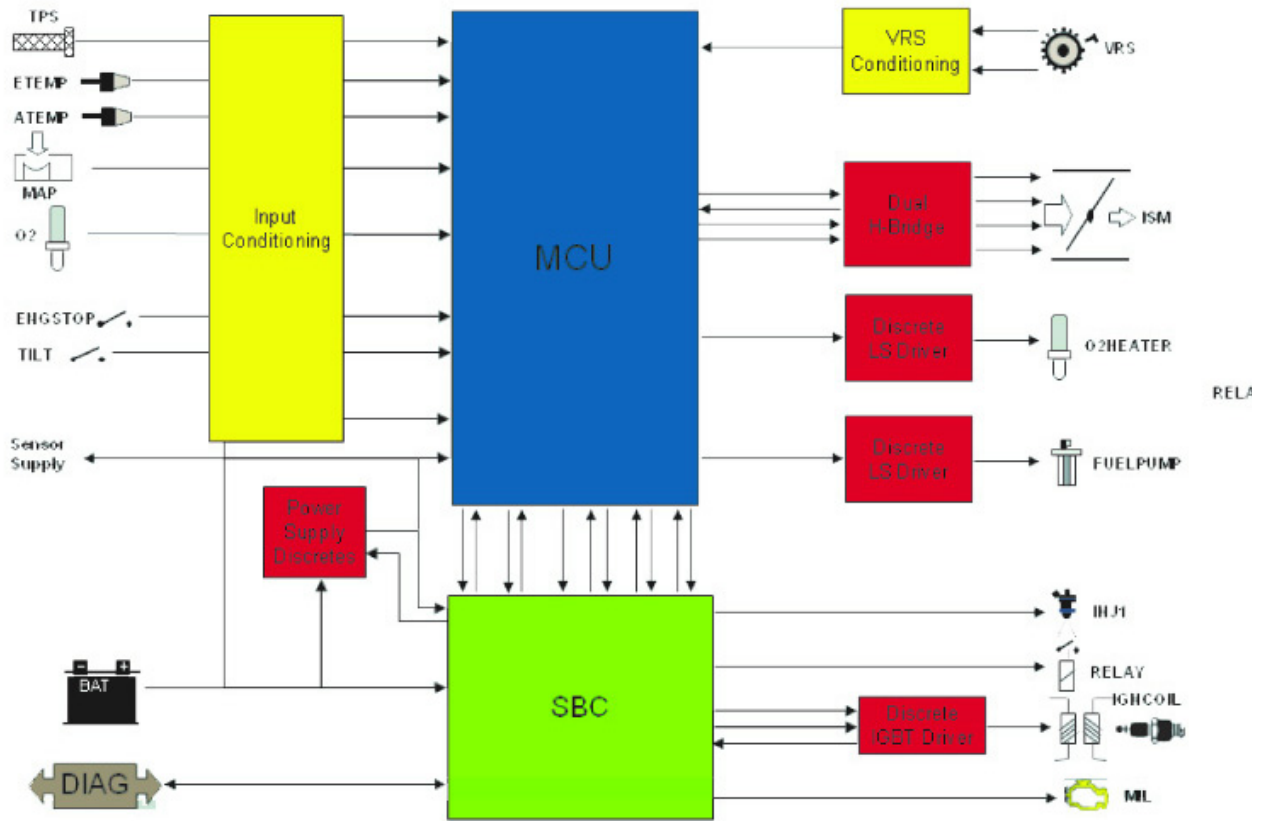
TPS
ETEMP
ATEMP
MAP
O2
ENGSTOP
TILT
Sensor Supply

Input Conditioning

MCU

VRS Conditioning
VRS

Dual H-Bridge
ISM

Discrete LS Driver
O2HEATER

RELA

Discrete LS Driver
FUELPUMP

Power Supply Discretes

BAT

SBC

INJ1
RELAY
IGNCOIL
Discrete IGBT Driver
MIL

DIAG